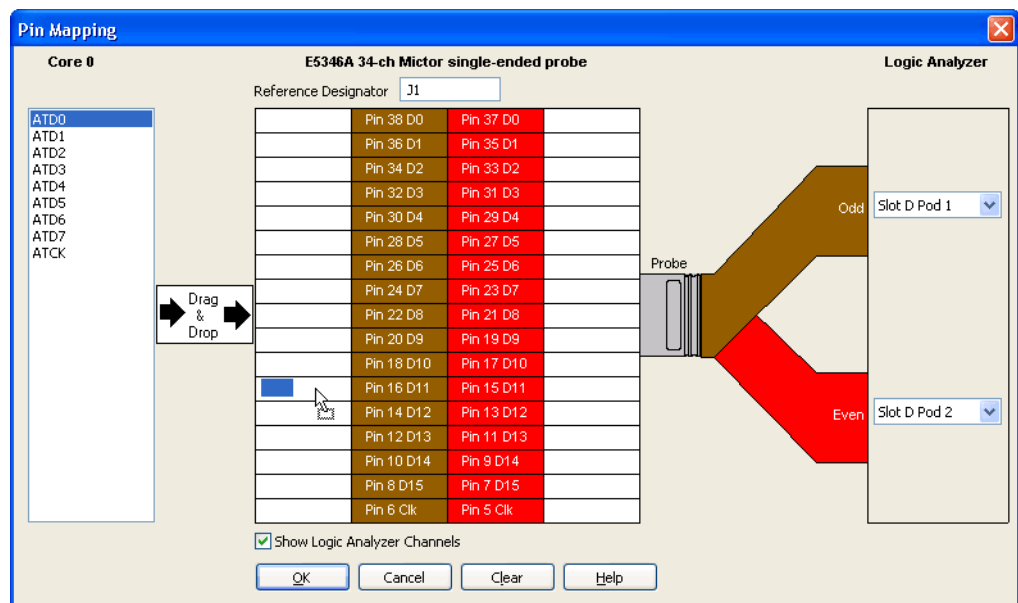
Pin Mapping

Core 0

E5346A 34-ch Mictor single-ended probe

Logic Analyzer

Reference Designator J1

ATD0
ATD1
ATD2
ATD3
ATD4
ATD5
ATD6
ATD7
ATCK

Drag & Drop

| | | | |
|---|---|---|---|
| | Pin 38 D0 | Pin 37 D0 | |
| | Pin 36 D1 | Pin 35 D1 | |
| | Pin 34 D2 | Pin 33 D2 | |
| | Pin 32 D3 | Pin 31 D3 | |
| | Pin 30 D4 | Pin 29 D4 | |
| | Pin 28 D5 | Pin 27 D5 | |
| | Pin 26 D6 | Pin 25 D6 | |
| | Pin 24 D7 | Pin 23 D7 | |
| | Pin 22 D8 | Pin 21 D8 | |
| | Pin 20 D9 | Pin 19 D9 | |
| | Pin 18 D10 | Pin 17 D10 | |
| | Pin 16 D11 | Pin 15 D11 | |
| | Pin 14 D12 | Pin 13 D12 | |
| | Pin 12 D13 | Pin 11 D13 | |
| | Pin 10 D14 | Pin 9 D14 | |
| | Pin 8 D15 | Pin 7 D15 | |
| | Pin 6 Clk | Pin 5 Clk | |

Probe

Odd

Slot D Pod 1

Even

Slot D Pod 2

Show Logic Analyzer Channels

OK Cancel Clear Help